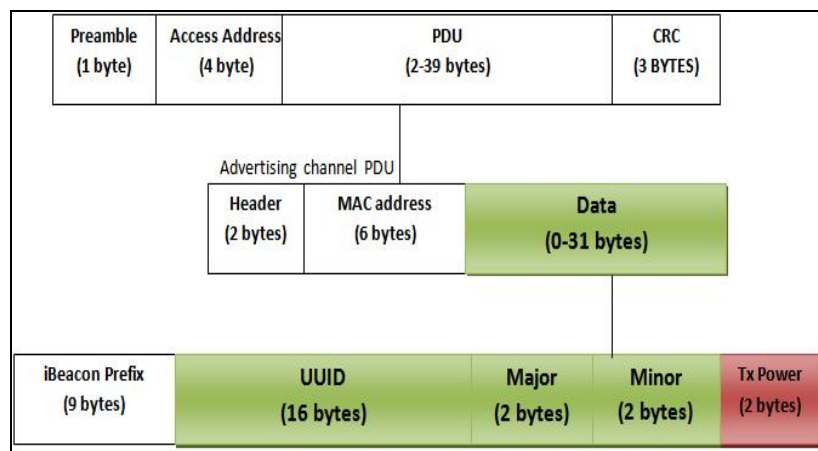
| Preamble (1 byte) | Access Address (4 byte) | PDU (2-39 bytes) | CRC (3 BYTES) |
|---|---|---|---|

Advertising channel PDU

| Header (2 bytes) | MAC address (6 bytes) | Data (0-31 bytes) |
|---|---|---|

| iBeacon Prefix (9 bytes) | UUID (16 bytes) | Major (2 bytes) | Minor (2 bytes) | Tx Power (2 bytes) |
|---|---|---|---|---|